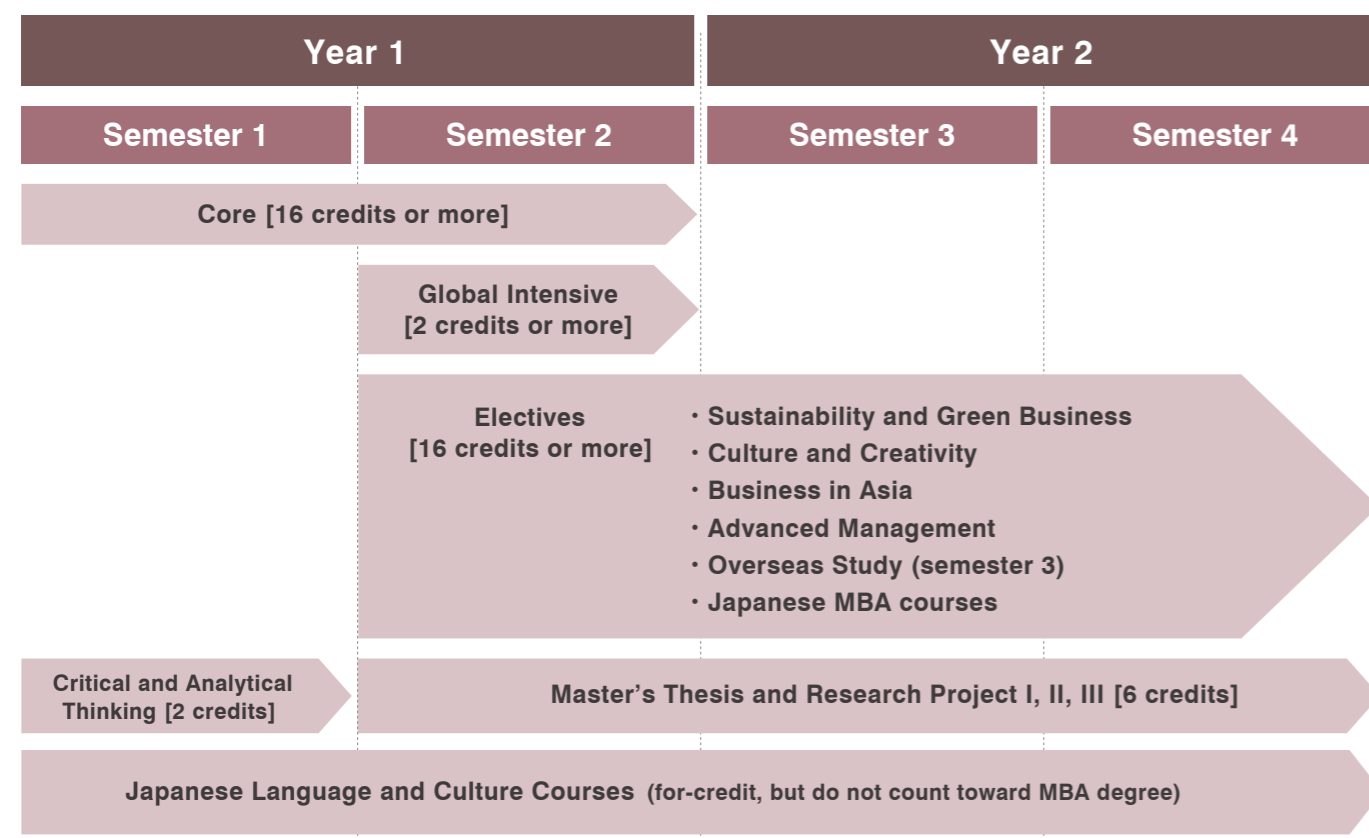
Year 1

Year 2

Semester 1

Semester 2

Semester 3

Semester 4

Core [16 credits or more]

Global Intensive [2 credits or more]

Electives [16 credits or more]

・Sustainability and Green Business
・Culture and Creativity
・Business in Asia
・Advanced Management
・Overseas Study (semester 3)
・Japanese MBA courses

Critical and Analytical Thinking [2 credits]

Master’s Thesis and Research Project I, II, III [6 credits]

Japanese Language and Culture Courses (for-credit, but do not count toward MBA degree)